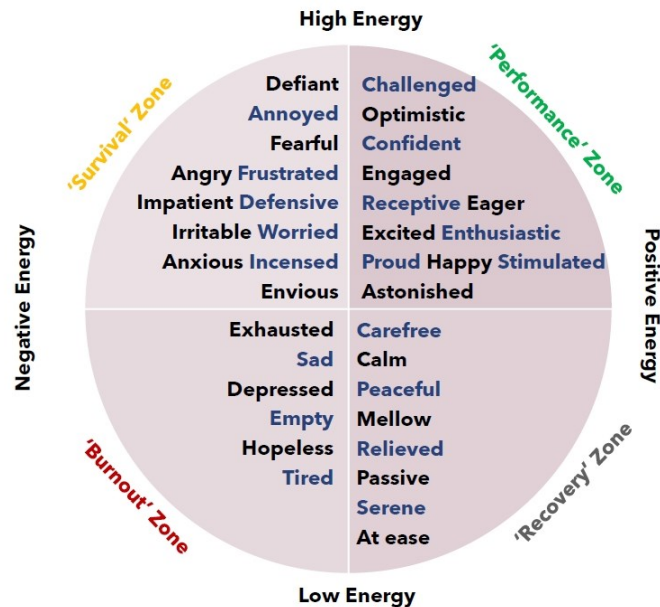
High Energy

'Survival' Zone

Defiant
Annoyed
Fearful
Angry Frustrated
Impatient Defensive
Irritable Worried
Anxious Incensed
Envious

'Performance' Zone

Challenged
Optimistic
Confident
Engaged
Receptive Eager
Excited Enthusiastic
Proud Happy Stimulated
Astonished

Negative Energy

Positive Energy

'Burnout' Zone

Exhausted
Sad
Depressed
Empty
Hopeless
Tired

'Recovery' Zone

Carefree
Calm
Peaceful
Mellow
Relieved
Passive
Serene
At ease

Low Energy